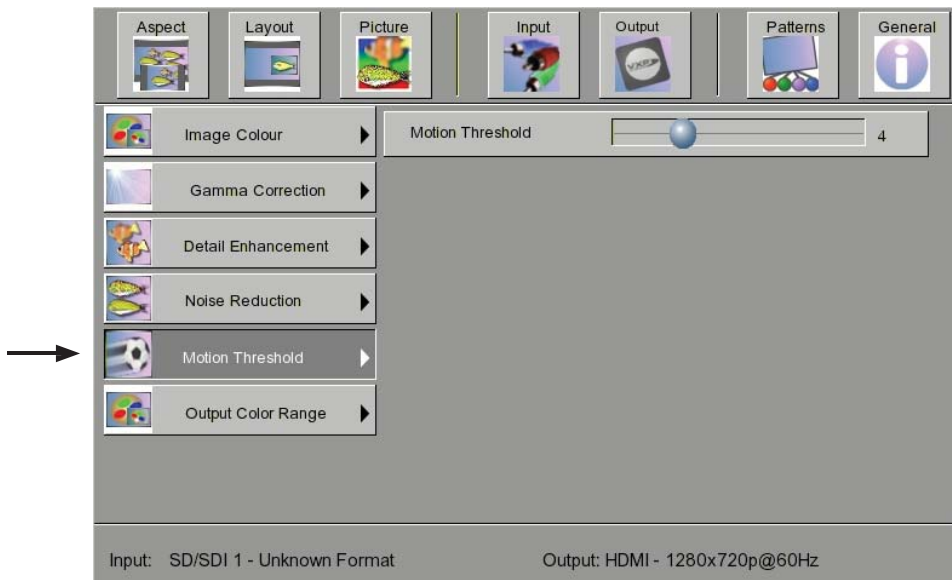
Aspect
Layout
Picture
Input
Output
Patterns
General

Image Colour
Gamma Correction
Detail Enhancement
Noise Reduction
Motion Threshold
Output Color Range

Motion Threshold 4

Input: SD/SDI 1 - Unknown Format
Output: HDMI - 1280x720p@60Hz